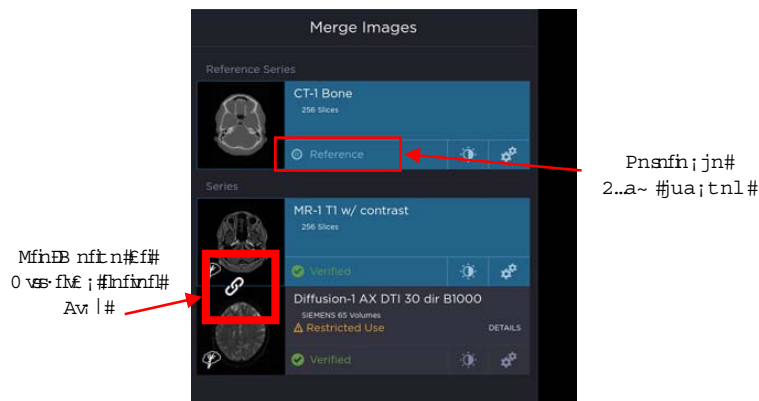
Merge Images

Reference Series

CT-1 Bone
256 Slices

Reference

Series

MR-1 T1 w/ contrast
256 Slices

Verified

Diffusion-1 AX DTI 30 dir B1000
SIEMENS 65 Volumes
⚠ Restricted Use
DETAILS

Verified

Pnsnfn¡jn#
2…a~ #jua¡tnl #

MfinEB nfitn#£fi#
0 vss·flv£ ¡#Infivnfl#
Av:|#